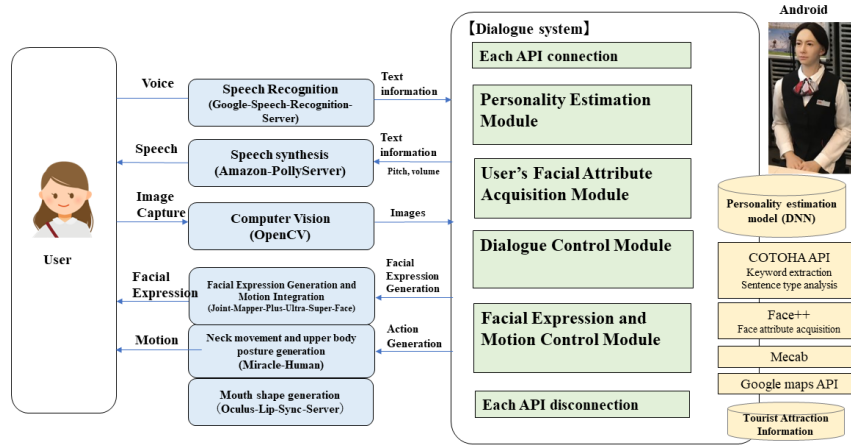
User

Voice

Speech

Image Capture

Facial Expression

Motion

Speech Recognition (Google-Speech-Recognition-Server)

Speech synthesis (Amazon-PollyServer)

Computer Vision (OpenCV)

Facial Expression Generation and Motion Integration (Joint-Mapper-Plus-Ultra-Super-Face)

Neck movement and upper body posture generation (Miracle-Human)

Mouth shape generation (Oculus-Lip-Sync-Server)

Text information

Text information

Pitch, volume

Images

Facial Expression Generation

Action Generation

【Dialogue system】

Each API connection

Personality Estimation Module

User's Facial Attribute Acquisition Module

Dialogue Control Module

Facial Expression and Motion Control Module

Each API disconnection

Android

Personality estimation model (DNN)

COTOHA API
Keyword extraction
Sentence type analysis

Face++
Face attribute acquisition

Mecab

Google maps API

Tourist Attraction Information